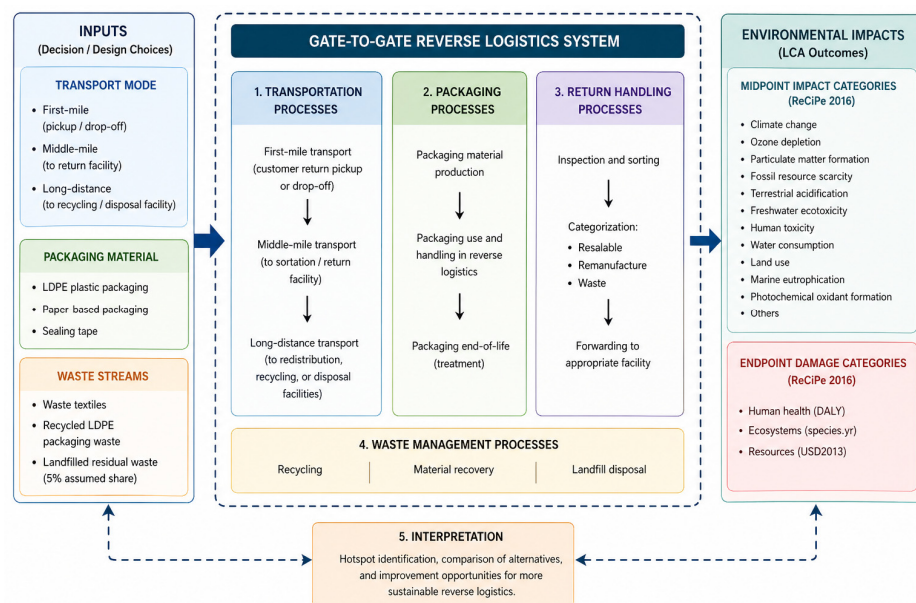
INPUTS
(Decision / Design Choices)

TRANSPORT MODE
- First-mile (pickup / drop-off)
- Middle-mile (to return facility)
- Long-distance (to recycling / disposal facility)

PACKAGING MATERIAL
- LDPE plastic packaging
- Paper based packaging
- Sealing tape

WASTE STREAMS
- Waste textiles
- Recycled LDPE packaging waste
- Landfilled residual waste (5% assumed share)

GATE-TO-GATE REVERSE LOGISTICS SYSTEM

1. TRANSPORTATION PROCESSES

First-mile transport (customer return pickup or drop-off)

Middle-mile transport (to sortation / return facility)

Long-distance transport (to redistribution, recycling, or disposal facilities)

2. PACKAGING PROCESSES

Packaging material production

Packaging use and handling in reverse logistics

Packaging end-of-life (treatment)

3. RETURN HANDLING PROCESSES

Inspection and sorting

Categorization:
- Resalable
- Remanufacture
- Waste

Forwarding to appropriate facility

4. WASTE MANAGEMENT PROCESSES

Recycling | Material recovery | Landfill disposal

ENVIRONMENTAL IMPACTS
(LCA Outcomes)

MIDPOINT IMPACT CATEGORIES
(ReCiPe 2016)
- Climate change
- Ozone depletion
- Particulate matter formation
- Fossil resource scarcity
- Terrestrial acidification
- Freshwater ecotoxicity
- Human toxicity
- Water consumption
- Land use
- Marine eutrophication
- Photochemical oxidant formation
- Others

ENDPOINT DAMAGE CATEGORIES
(ReCiPe 2016)
- Human health (DALY)
- Ecosystems (species.yr)
- Resources (USD2013)

5. INTERPRETATION
Hotspot identification, comparison of alternatives, and improvement opportunities for more sustainable reverse logistics.